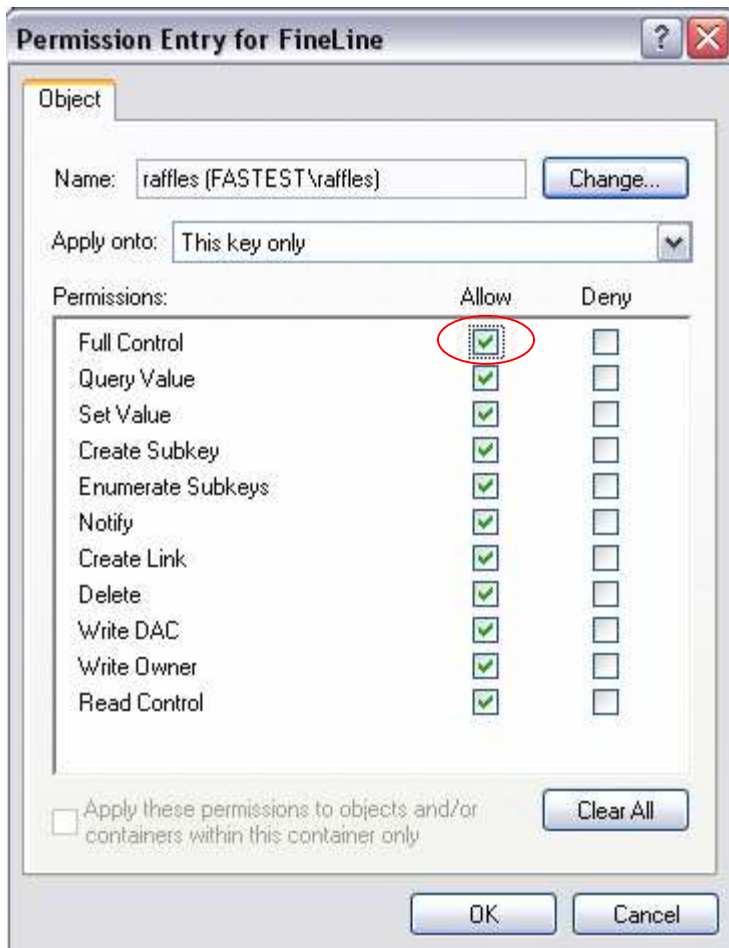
Permission Entry for FineLine

Object

Name: raffles (FASTEST\raffles) Change...

Apply onto: This key only

| Permissions: | Allow | Deny |
|---|---|---|
| Full Control | ☑ | ☐ |
| Query Value | ☑ | ☐ |
| Set Value | ☑ | ☐ |
| Create Subkey | ☑ | ☐ |
| Enumerate Subkeys | ☑ | ☐ |
| Notify | ☑ | ☐ |
| Create Link | ☑ | ☐ |
| Delete | ☑ | ☐ |
| Write DAC | ☑ | ☐ |
| Write Owner | ☑ | ☐ |
| Read Control | ☑ | ☐ |

Apply these permissions to objects and/or containers within this container only

Clear All

OK Cancel